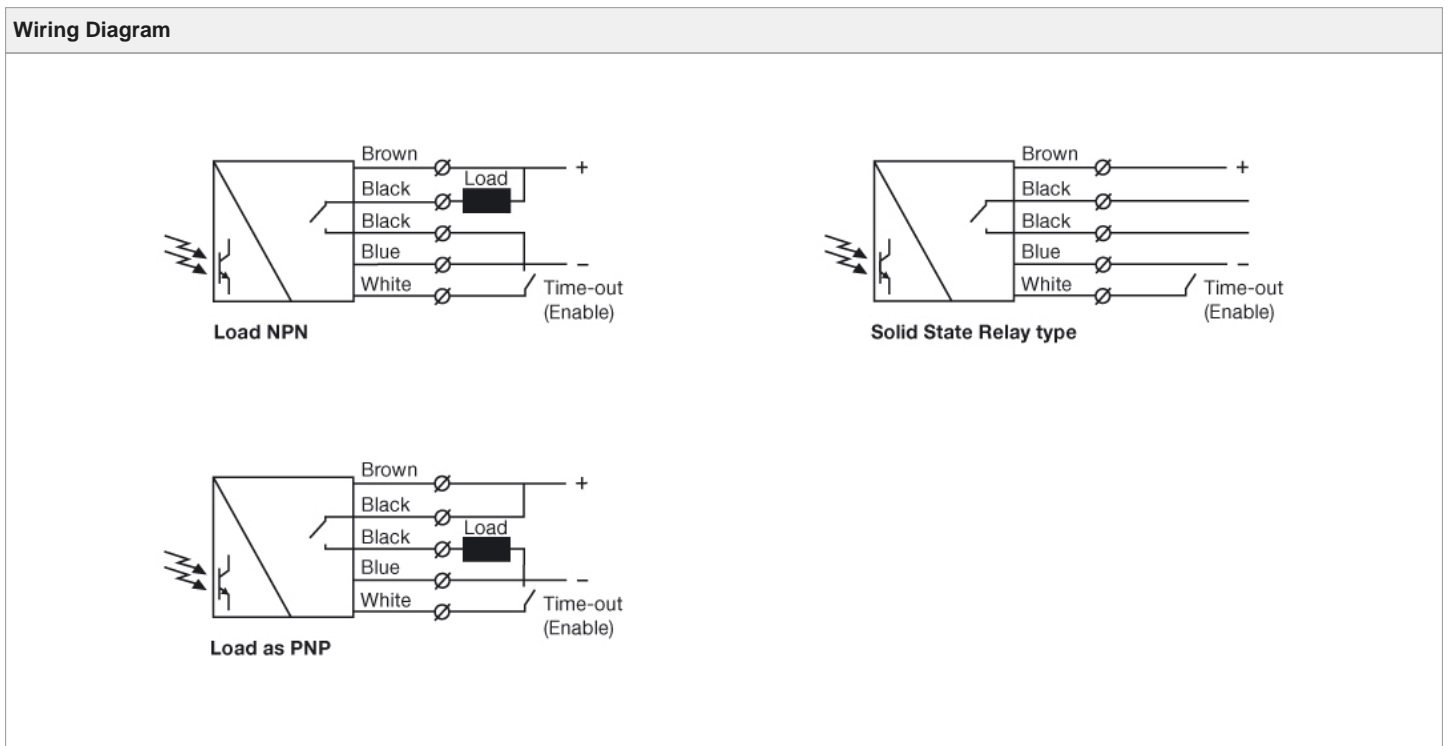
Wiring Diagram

Brown
Black
Load
Black
Blue
White
+
–
Time-out
(Enable)
Load NPN

Brown
Black
Black
Blue
White
+
–
Time-out
(Enable)
Solid State Relay type

Brown
Black
Black
Load
Blue
White
+
–
Time-out
(Enable)
Load as PNP